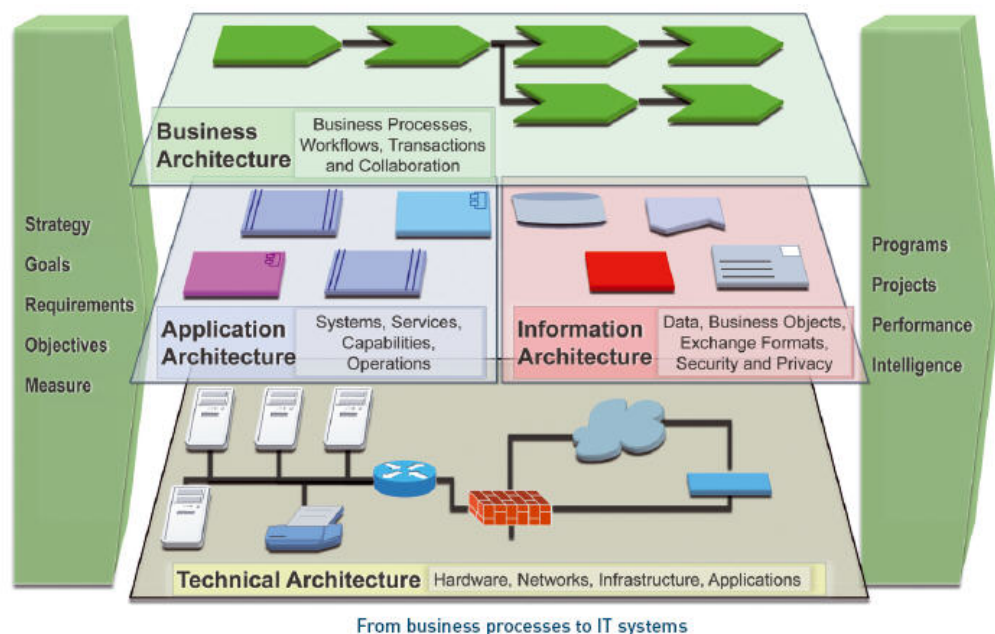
Strategy
Goals
Requirements
Objectives
Measure

Business Architecture
Business Processes, Workflows, Transactions and Collaboration

Application Architecture
Systems, Services, Capabilities, Operations

Information Architecture
Data, Business Objects, Exchange Formats, Security and Privacy

Technical Architecture
Hardware, Networks, Infrastructure, Applications

Programs
Projects
Performance
Intelligence

From business processes to IT systems